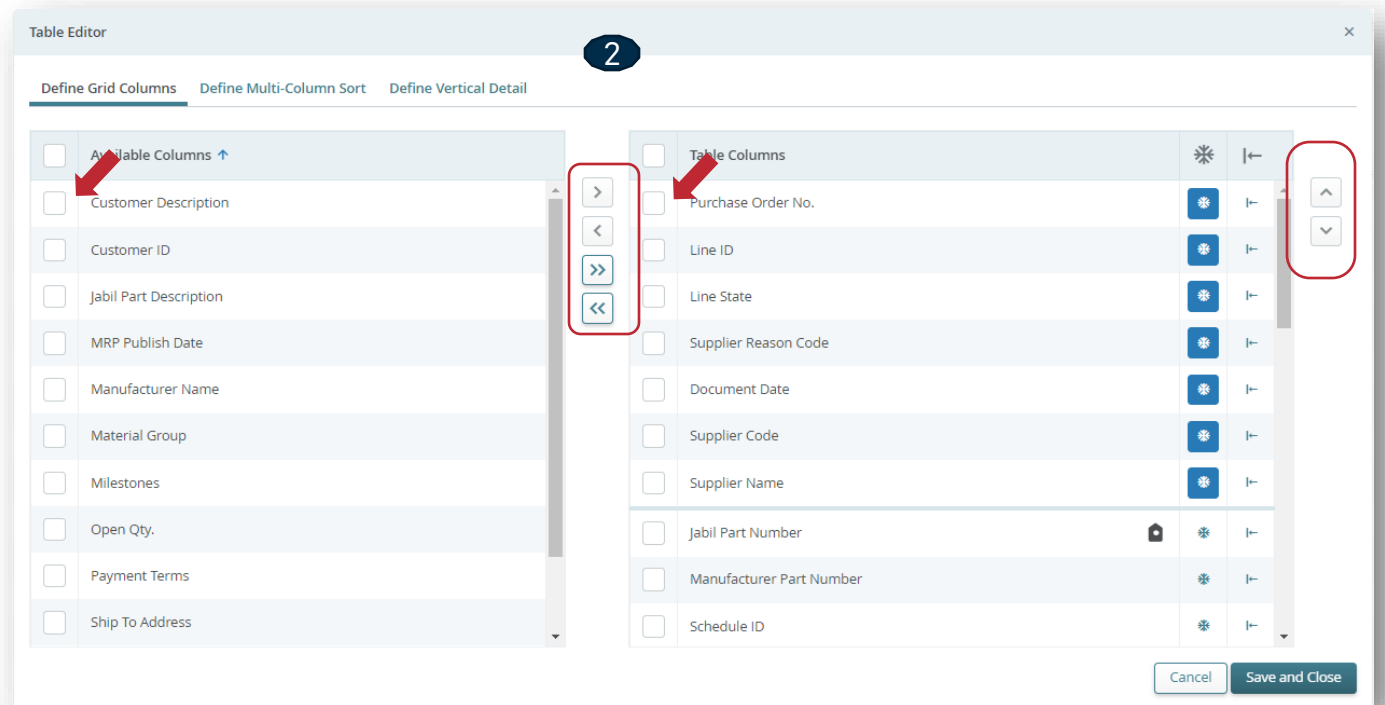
Table Editor

×

2

Define Grid Columns Define Multi-Column Sort Define Vertical Detail

| | Available Columns ↑ |
|---|---|
| | Customer Description |
| | Customer ID |
| | Jabil Part Description |
| | MRP Publish Date |
| | Manufacturer Name |
| | Material Group |
| | Milestones |
| | Open Qty. |
| | Payment Terms |
| | Ship To Address |

| | Table Columns | | |
|---|---|---|---|
| | Purchase Order No. | | |
| | Line ID | | |
| | Line State | | |
| | Supplier Reason Code | | |
| | Document Date | | |
| | Supplier Code | | |
| | Supplier Name | | |
| | Jabil Part Number | | |
| | Manufacturer Part Number | | |
| | Schedule ID | | |

Cancel Save and Close